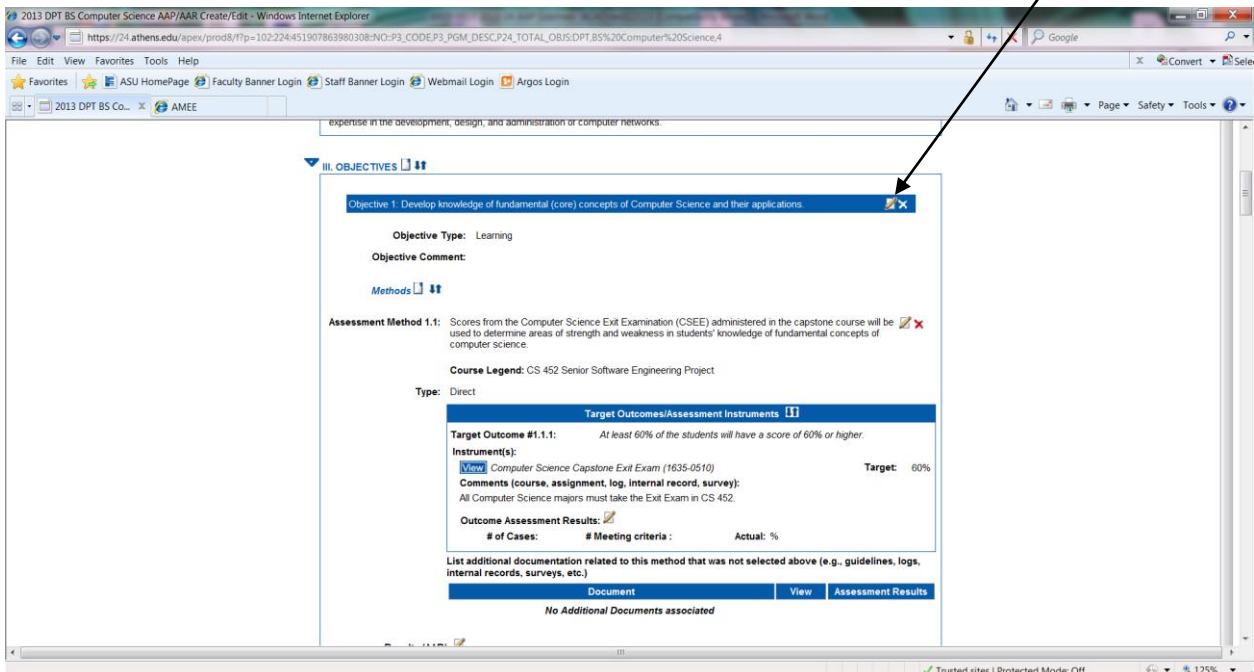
2013 DPT BS Computer Science AAP/AAR Create/Edit - Windows Internet Explorer

https://24.athens.edu/apex/prod8/f?p=102:224:451907863980308::NO::P3_CODE,P3_PGM_DESC,P24_TOTAL_OBJS:DPT,BS%20Computer%20Science,4

Google

File Edit View Favorites Tools Help

Convert Select

Favorites ASU HomePage Faculty Banner Login Staff Banner Login Webmail Login Argos Login

2013 DPT BS Co... AMEE

Page Safety Tools

expertise in the development, design, and administration of computer networks.

III. OBJECTIVES

Objective 1: Develop knowledge of fundamental (core) concepts of Computer Science and their applications.

Objective Type: Learning

Objective Comment:

Methods

Assessment Method 1.1: Scores from the Computer Science Exit Examination (CSEE) administered in the capstone course will be used to determine areas of strength and weakness in students' knowledge of fundamental concepts of computer science.

Course Legend: CS 452 Senior Software Engineering Project

Type: Direct

Target Outcomes/Assessment Instruments

Target Outcome #1.1.1: At least 60% of the students will have a score of 60% or higher.

Instrument(s):

View Computer Science Capstone Exit Exam (1635-0510) Target: 60%

Comments (course, assignment, log, internal record, survey):

All Computer Science majors must take the Exit Exam in CS 452.

Outcome Assessment Results:

# of Cases: # Meeting criteria : Actual: %

List additional documentation related to this method that was not selected above (e.g., guidelines, logs, internal records, surveys, etc.)

| Document | View | Assessment Results |
|---|---|---|
| No Additional Documents associated | | |

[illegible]

Trusted sites | Protected Mode: Off 125%